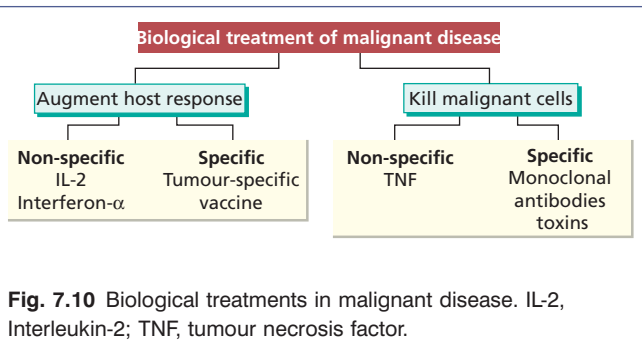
Biological treatment of malignant disease

Augment host response

Kill malignant cells

**Non-specific**
IL-2
Interferon-$\alpha$

**Specific**
Tumour-specific vaccine

**Non-specific**
TNF

**Specific**
Monoclonal antibodies toxins

**Fig. 7.10** Biological treatments in malignant disease. IL-2, Interleukin-2; TNF, tumour necrosis factor.